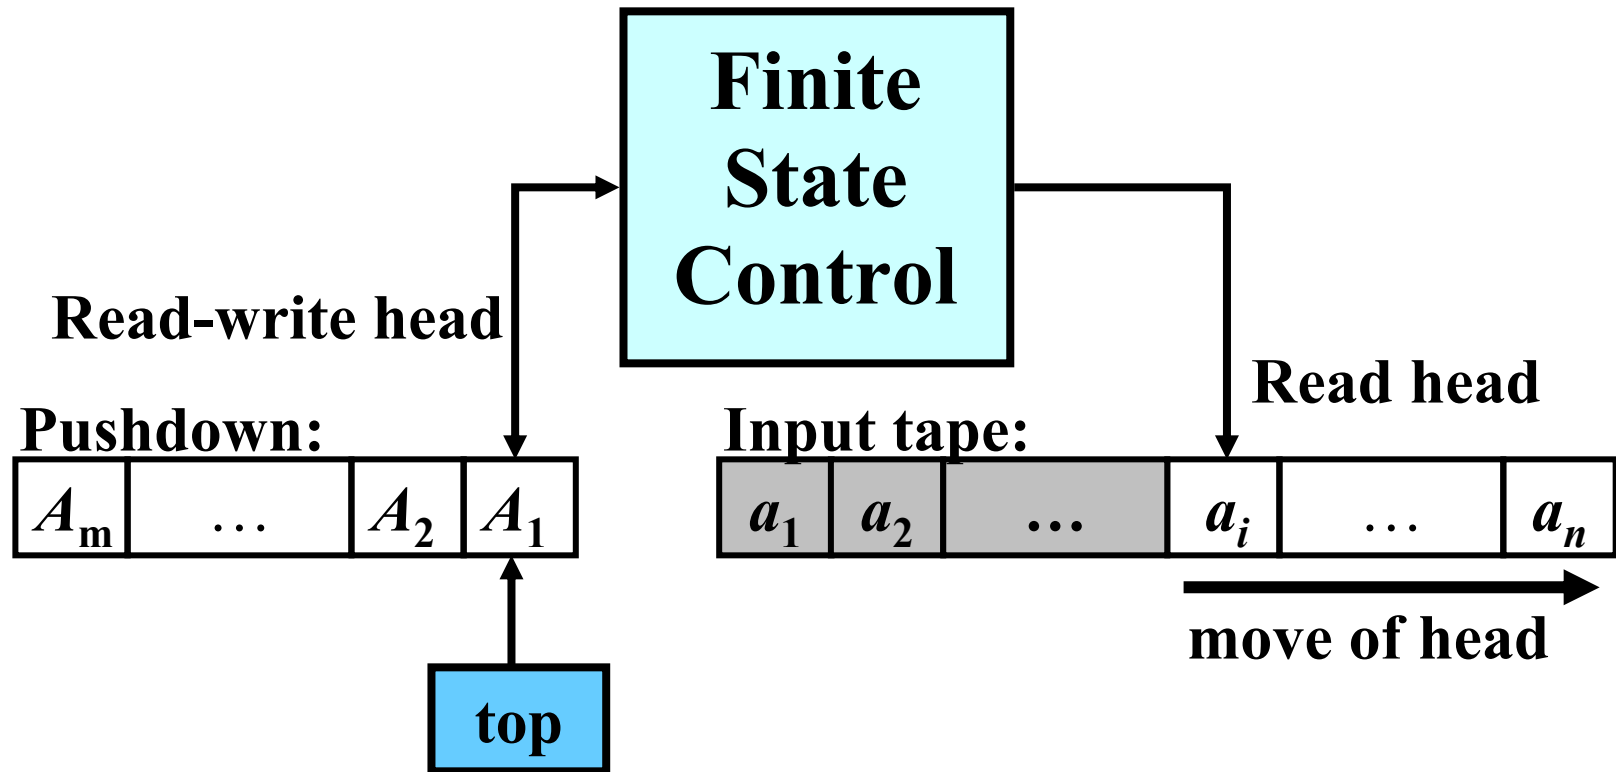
Finite State Control

Read-write head

Pushdown:

| $A_m$ | … | $A_2$ | $A_1$ |
|---|---|---|---|

top

Read head

Input tape:

| $a_1$ | $a_2$ | … | $a_i$ | … | $a_n$ |
|---|---|---|---|---|---|

move of head